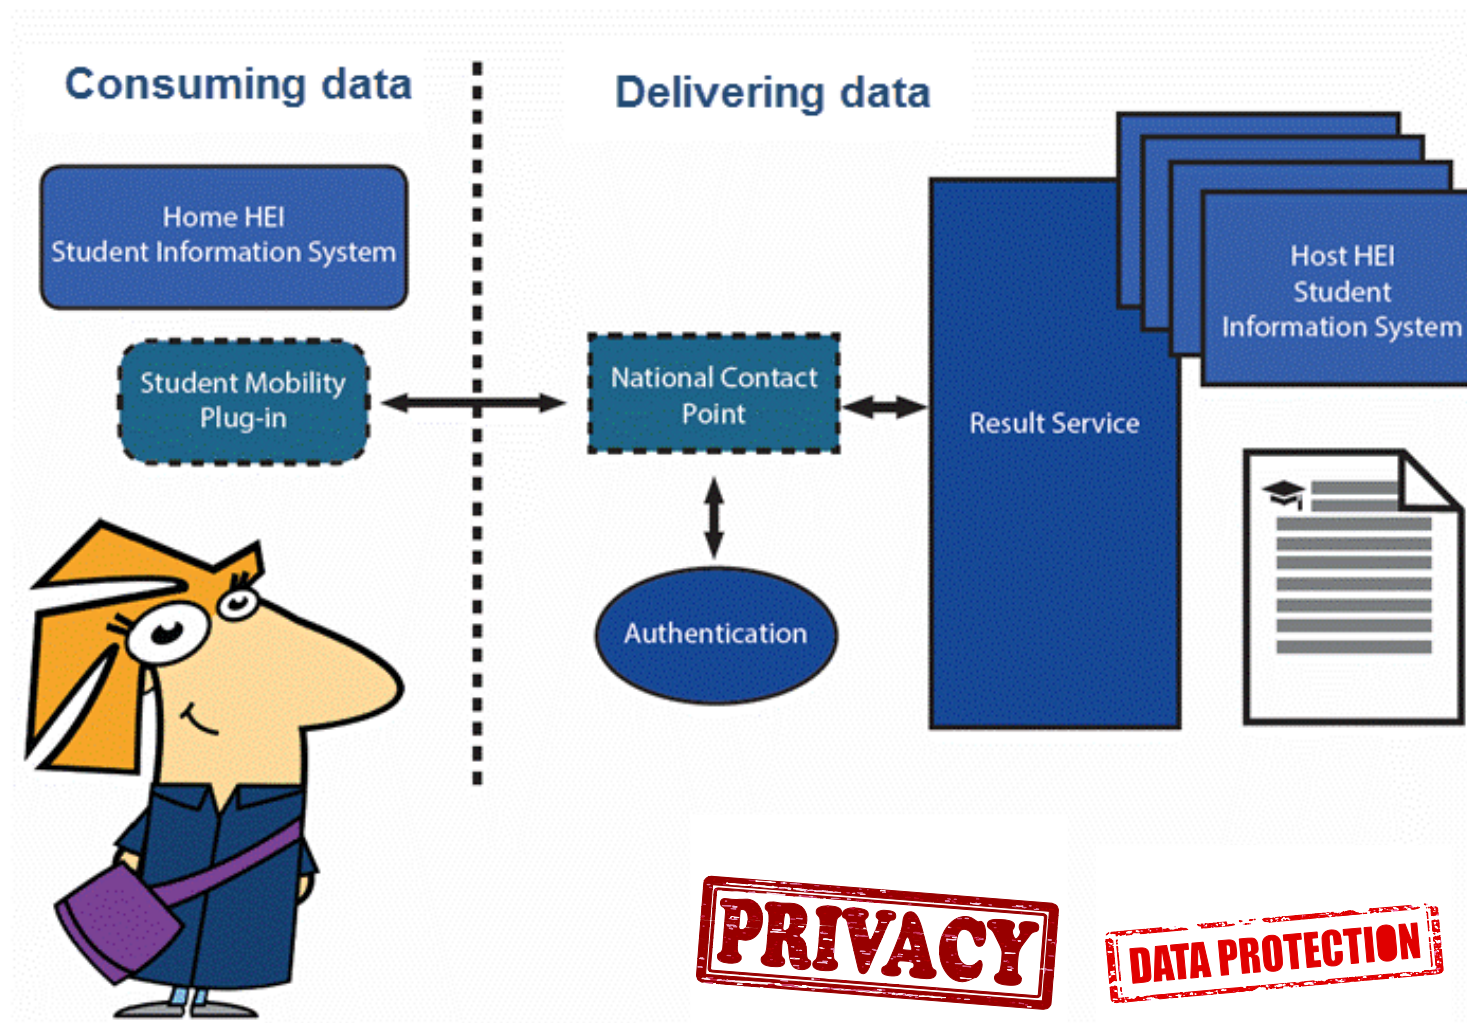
Consuming data

Delivering data

Home HEI
Student Information System

Student Mobility
Plug-in

National Contact
Point

Authentication

Result Service

Host HEI
Student
Information System

PRIVACY

DATA PROTECTION